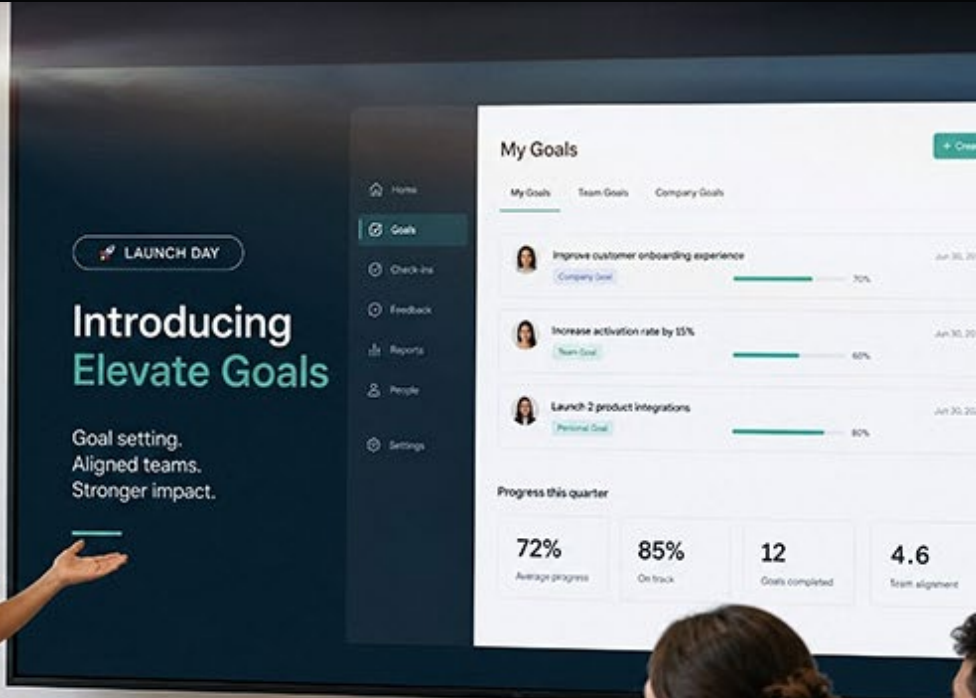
LAUNCH DAY

Introducing
Elevate Goals

Goal setting.
Aligned teams.
Stronger impact.

Home
Goals
Check-ins
Feedback
Reports
People
Settings

My Goals

+ Crea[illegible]

My Goals
Team Goals
Company Goals

Improve customer onboarding experience
Company Goal
70%
Jun 30, 20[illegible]

Increase activation rate by 15%
Team Goal
60%
Jun 30, 20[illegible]

Launch 2 product integrations
Personal Goal
80%
Jun 30, 20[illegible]

Progress this quarter

72%
Average progress

85%
On track

12
Goals completed

4.6
Team alignment